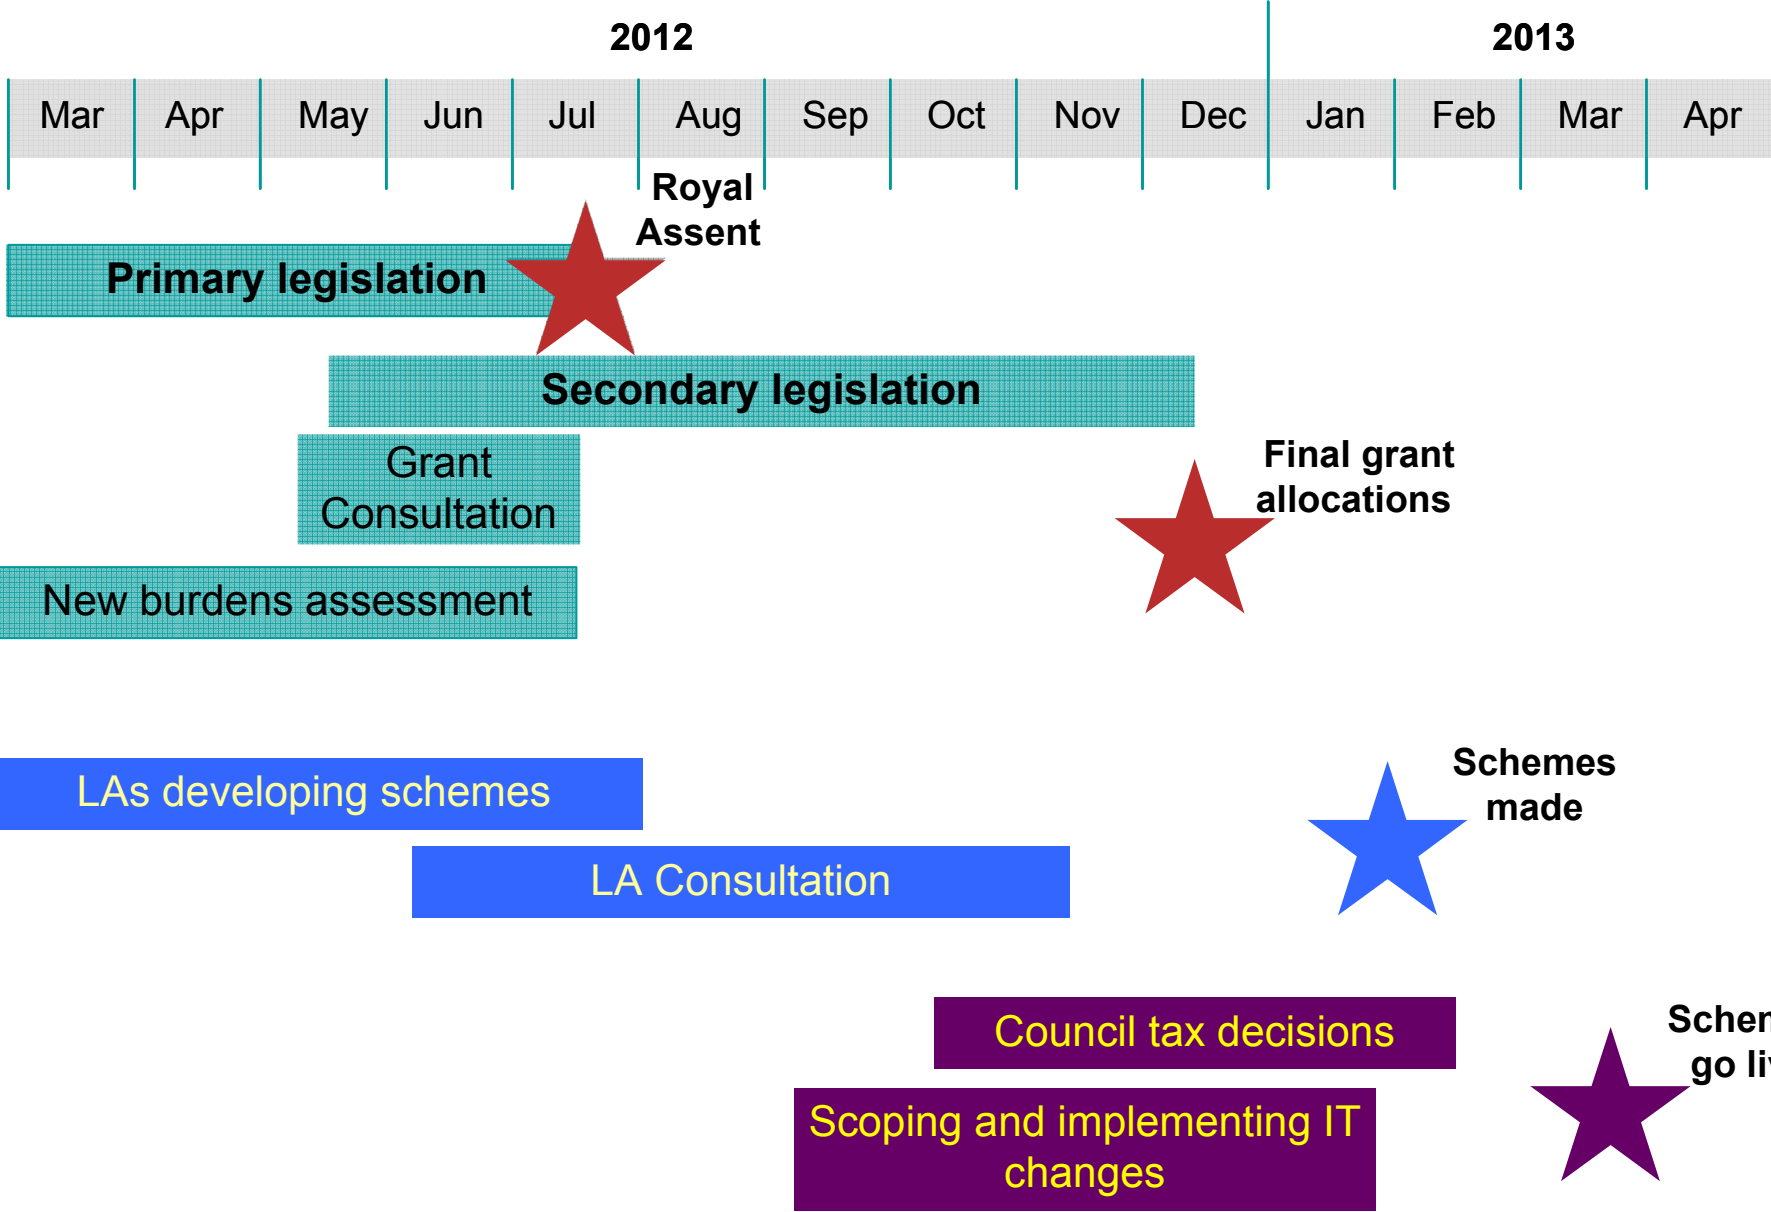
2012

2013

| Mar | Apr | May | Jun | Jul | Aug | Sep | Oct | Nov | Dec | Jan | Feb | Mar | Apr |
|---|---|---|---|---|---|---|---|---|---|---|---|---|---|

Royal Assent

Primary legislation

Secondary legislation

Grant Consultation

Final grant allocations

New burdens assessment

LAs developing schemes

Schemes made

LA Consultation

Council tax decisions

Schem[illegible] go li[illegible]

Scoping and implementing IT changes